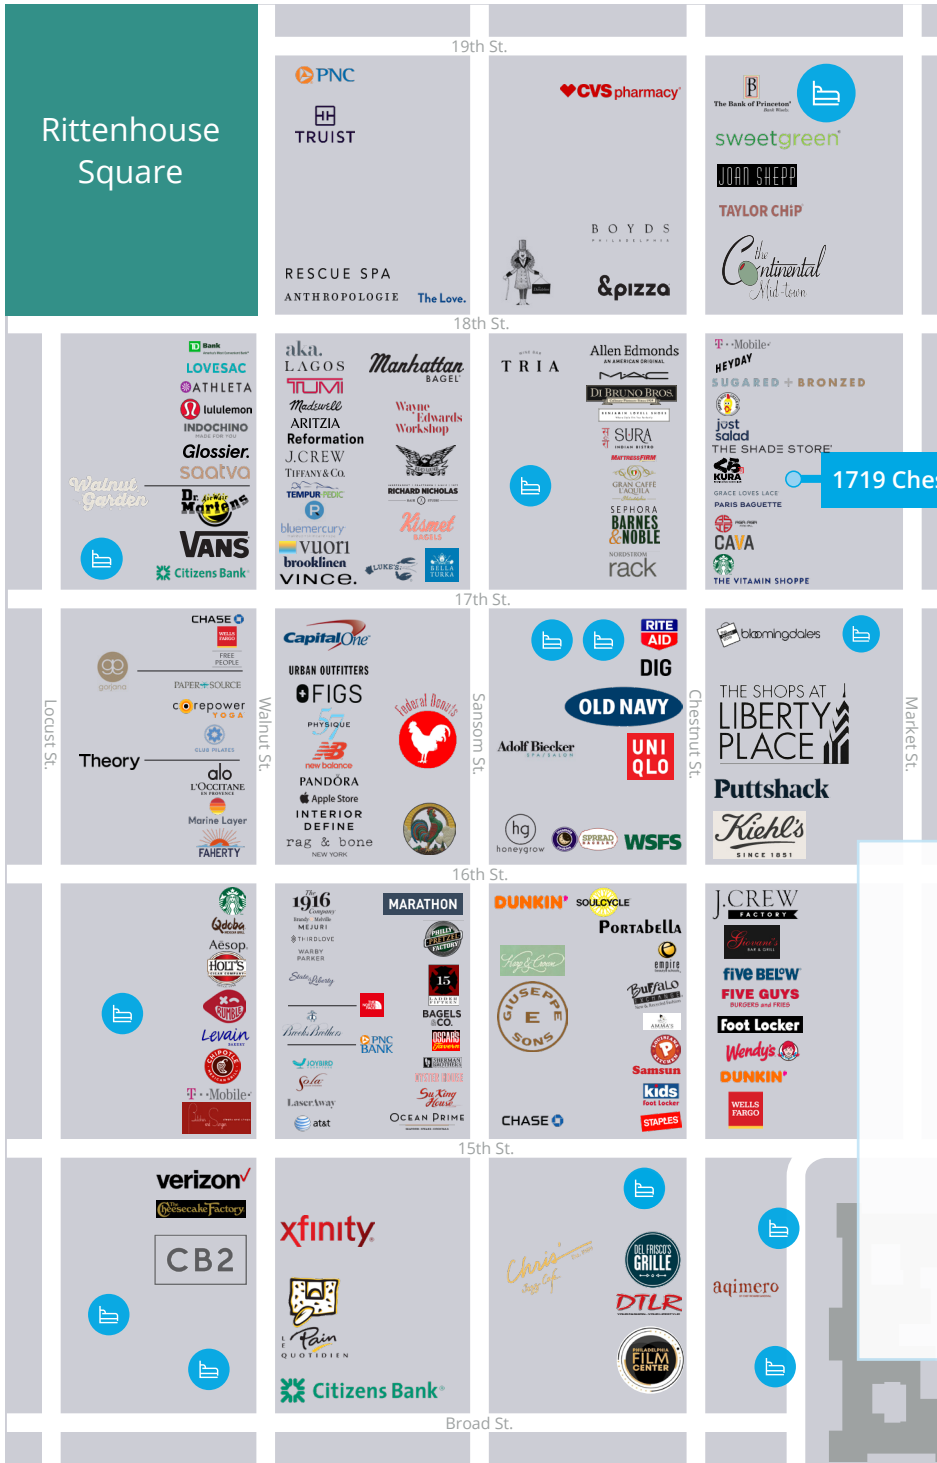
Rittenhouse Square

19th St.

PNC
TRUIST
RESCUE SPA
ANTHROPOLOGIE
The Love.

CVS pharmacy
BOYDS
&pizza

The Bank of Princeton
sweetgreen
JOAN SHEPP
TAYLOR CHIP
the Continental Mid-town

18th St.

TD Bank
LOVESAC
ATHLETA
lululemon
INDOCHINO
Glossier.
saatva
Walnut Garden
Dr. Martens
VANS
Citizens Bank

aka. LAGOS
TUMI
Madewell
ARITZIA
Reformation
J.CREW
TIFFANY & CO.
TEMPUR PEDIC
bluemercury
vuori
brooklinen
VINCE.
Manhattan BAGEL
Wayne Edwards Workshop
RICHARD NICHOLAS
Kismet BAGELS
LUKE'S
BELLA TURKA

TRIA
Allen Edmonds
MAC
DI BRUNO BROS.
SURA
GRAN CAFFÈ L'AQUILA
SEPHORA
BARNES & NOBLE
NORDSTROM rack

T-Mobile
HEYDAY
SUGARED + BRONZED
just salad
THE SHADE STORE
KURA
GRACE LOVES LACE
PARIS BAGUETTE
CAVA
THE VITAMIN SHOPPE
1719 Che

17th St.

Locust St.

CHASE
WELLS FARGO
FREE PEOPLE
gorjana
PAPER SOURCE
corepower YOGA
CLUB PILATES
Theory
alo
L'OCCITANE
Marine Layer
FAHERTY

Walnut St.

CapitalOne
URBAN OUTFITTERS
FIGS
PHYSIQUE 57
new balance
PANDORA
Apple Store
INTERIOR DEFINE
rag & bone NEW YORK
Federal Donuts

Sansom St.

RITE AID
DIG
OLD NAVY
Adolf Biecker
UNI QLO
hg honeygrow
SPREAD
WSFS

Chestnut St.

bloomingdales
THE SHOPS AT LIBERTY PLACE
Puttshack
Kiehl's SINCE 1851

Market St.

16th St.

Qdoba
Aesop.
HOLT'S
Levain
CHIPOTLE
T-Mobile

1916 Company
MEJURI
THIRDLOVE
WARBY PARKER
MARATHON
PHILLY PRETZEL FACTORY
15
BAGELS & CO.
PNC BANK
OSCARS
JOYBIRD
SHERMAN
Sang Kee
LaserAway
Su Xing House
at&t
OCEAN PRIME

DUNKIN'
SOULCYCLE
Portabella
GIUSEPPE E SONS
empire
Buffalo
AMMA'S
Samsun
kids foot locker
CHASE
STAPLES

J.CREW FACTORY
five BELOW
FIVE GUYS BURGERS and FRIES
Foot Locker
Wendy's
DUNKIN'
WELLS FARGO

15th St.

verizon
The Cheesecake Factory
CB2

xfinity
Le Pain QUOTIDIEN
Citizens Bank

Chris' Jazz Cafe
DEL FRISCO'S GRILLE
DTLR
PHILADELPHIA FILM CENTER

aqimero

Broad St.